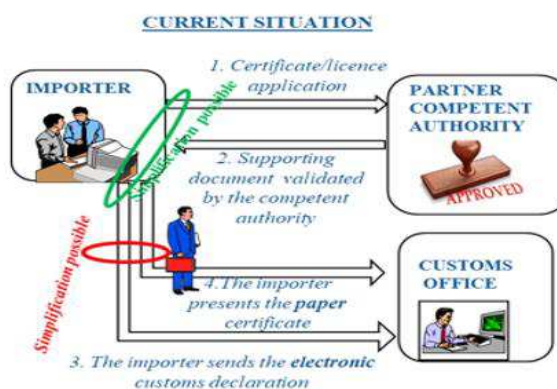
CURRENT SITUATION

IMPORTER

1. Certificate/licence application

Simplification possible

PARTNER COMPETENT AUTHORITY

2. Supporting document validated by the competent authority

APPROVED

Simplification possible

4.The importer presents the paper certificate

CUSTOMS OFFICE

3. The importer sends the electronic customs declaration